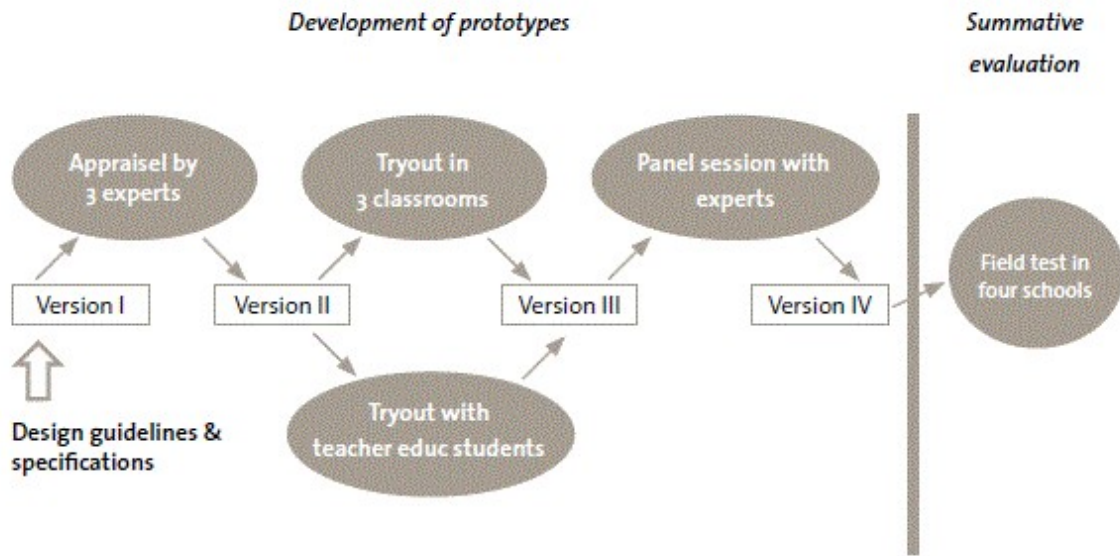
Development of prototypes

Summative evaluation

Appraisel by 3 experts

Tryout in 3 classrooms

Panel session with experts

Version I

Version II

Version III

Version IV

Field test in four schools

Tryout with teacher educ students

Design guidelines & specifications